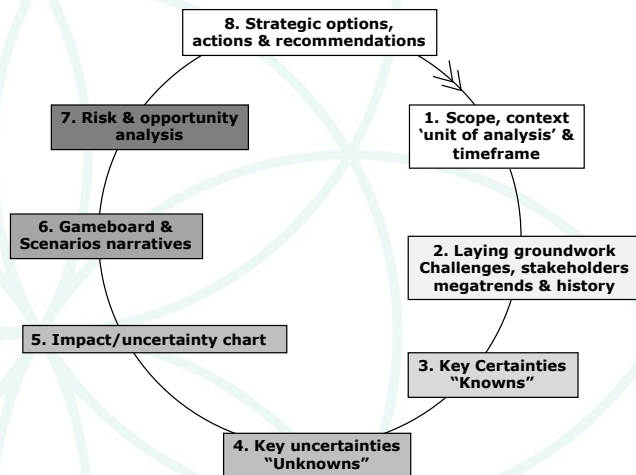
8. Strategic options, actions & recommendations

1. Scope, context 'unit of analysis' & timeframe

2. Laying groundwork Challenges, stakeholders megatrends & history

3. Key Certainties "Knowns"

4. Key uncertainties "Unknowns"

5. Impact/uncertainty chart

6. Gameboard & Scenarios narratives

7. Risk & opportunity analysis